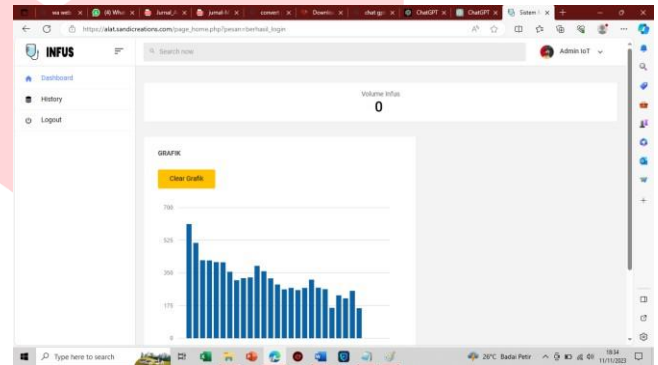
wa web | (4) Wha | Jurnal_A | jurnal-b | conver | Downlo | chat gp | ChatGPT | ChatGPT | Sistem I

https://alat.sandicreations.com/page_home.php?pesan=berhasil_login

INFUS

Search now

Admin IoT

Dashboard

History

Logout

Volume Infus

0

GRAFIK

Clear Grafik

700

525

350

175

0

Type here to search

26°C Badai Petir

18:34
11/11/2023